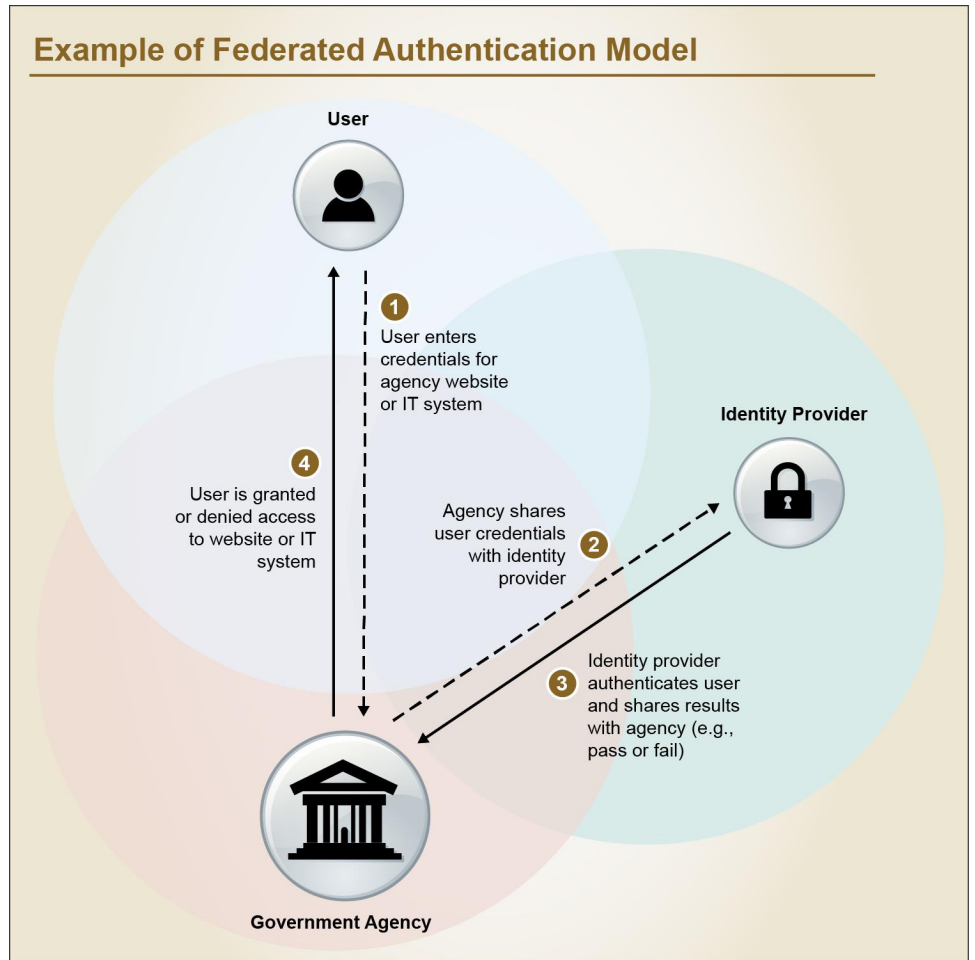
Example of Federated Authentication Model

User

1
User enters credentials for agency website or IT system

Identity Provider

4
User is granted or denied access to website or IT system

Agency shares user credentials with identity provider
2

3
Identity provider authenticates user and shares results with agency (e.g., pass or fail)

Government Agency